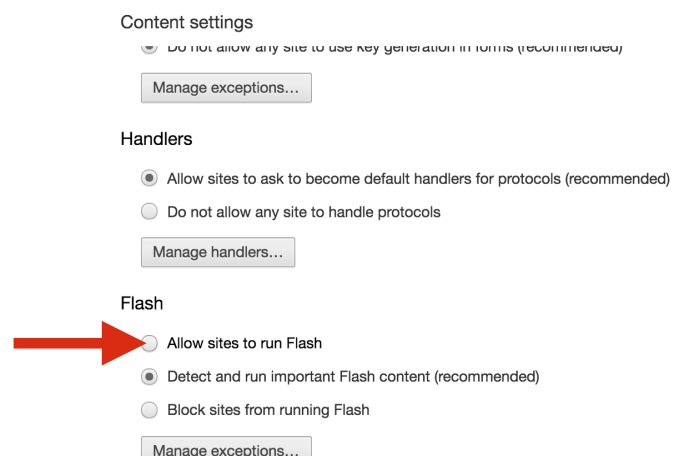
Content settings

Do not allow any site to use key generation in forms (recommended)

Manage exceptions...

Handlers

Allow sites to ask to become default handlers for protocols (recommended)

Do not allow any site to handle protocols

Manage handlers...

Flash

Allow sites to run Flash

Detect and run important Flash content (recommended)

Block sites from running Flash

Manage exceptions...